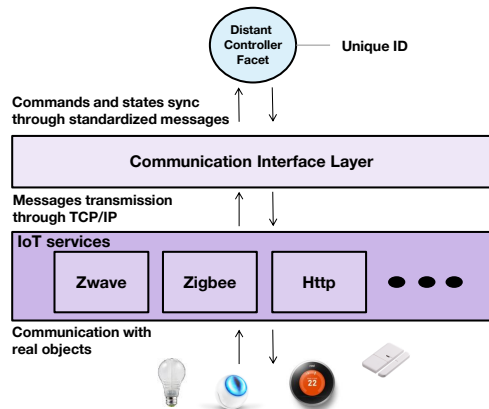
Distant Controller Facet

Unique ID

Commands and states sync through standardized messages

Communication Interface Layer

Messages transmission through TCP/IP

IoT services

Zwave

Zigbee

Http

Communication with real objects

22